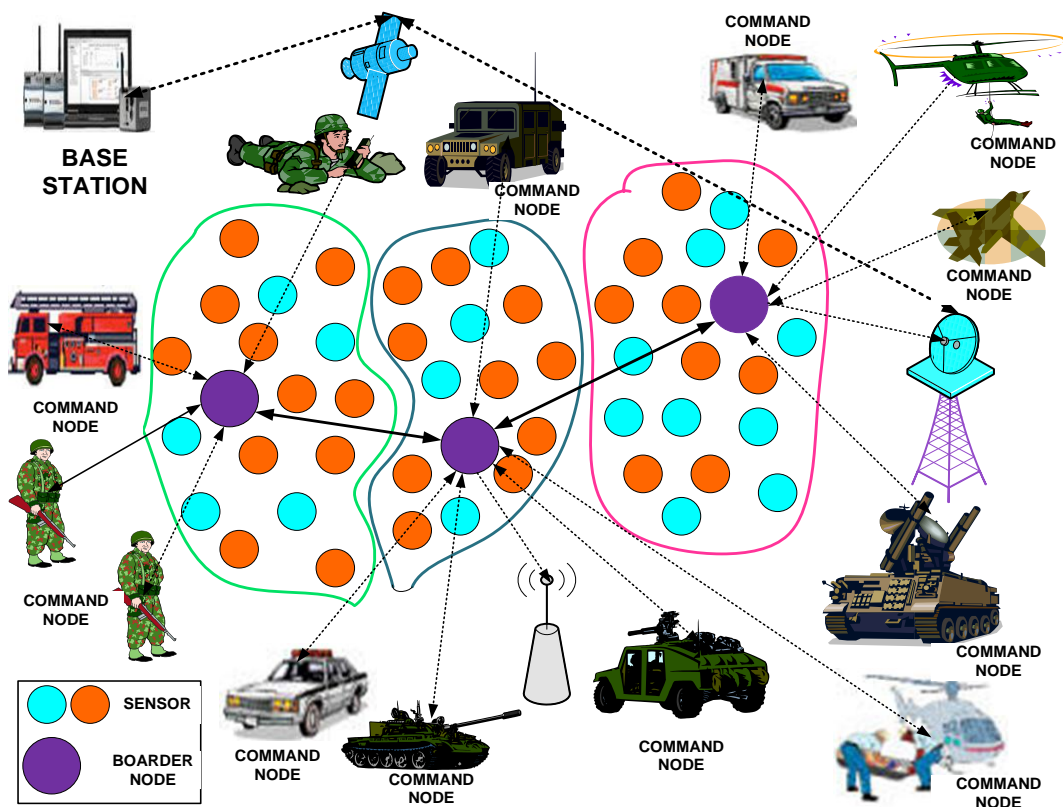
BASE STATION

COMMAND NODE

COMMAND NODE

COMMAND NODE

COMMAND NODE

COMMAND NODE

COMMAND NODE

COMMAND NODE

SENSOR

BOARDER NODE

COMMAND NODE

COMMAND NODE

COMMAND NODE

COMMAND NODE

COMMAND NODE